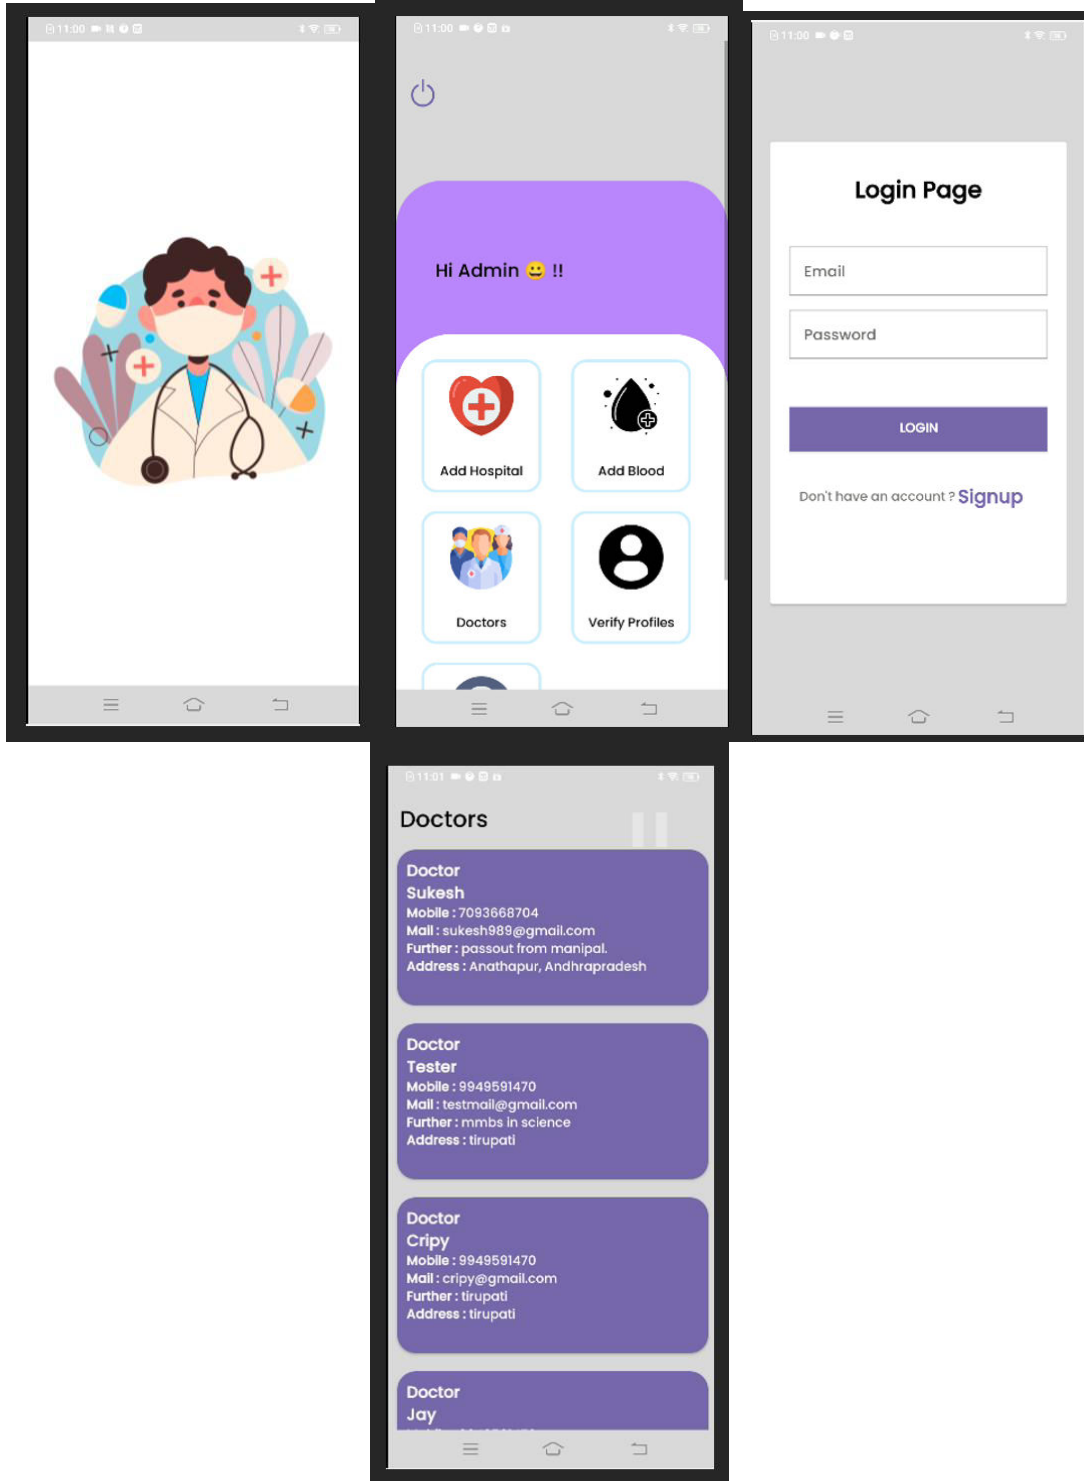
11:00

11:00

Hi Admin 😀 !!

Add Hospital

Add Blood

Doctors

Verify Profiles

11:00

Login Page

Email

Password

LOGIN

Don't have an account ? Signup

11:01

Doctors

Doctor
Sukesh
Mobile : 7093668704
Mail : sukesh989@gmail.com
Further : passout from manipal.
Address : Anathapur, Andhrapradesh

Doctor
Tester
Mobile : 9949591470
Mail : testmail@gmail.com
Further : mmbs in science
Address : tirupati

Doctor
Cripy
Mobile : 9949591470
Mail : cripy@gmail.com
Further : tirupati
Address : tirupati

Doctor
Jay